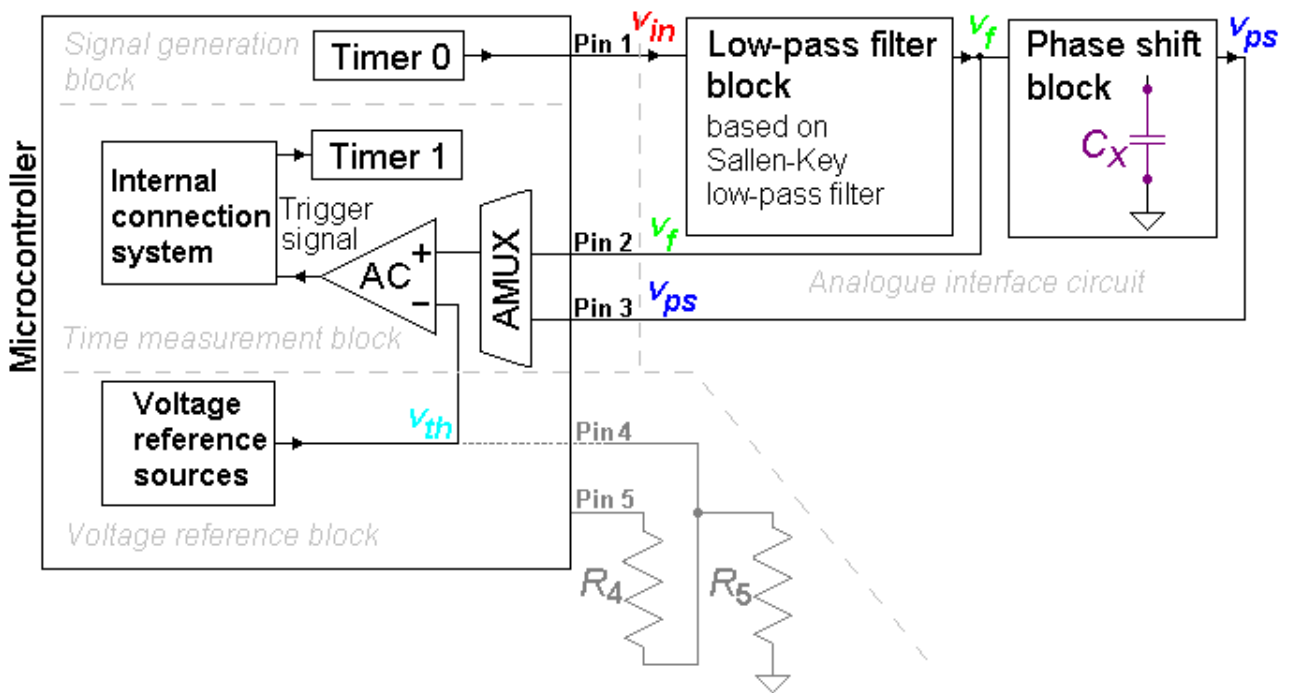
Microcontroller

Signal generation block

Timer 0

Pin 1 $v_{in}$

Low-pass filter block

based on Sallen-Key low-pass filter

$v_f$

Phase shift block

$v_{ps}$

$C_X$

Timer 1

Internal connection system

Trigger signal

AC

+

–

AMUX

Pin 2 $v_f$

Pin 3 $v_{ps}$

Analogue interface circuit

Time measurement block

Voltage reference sources

$v_{th}$

Pin 4

Pin 5

Voltage reference block

$R_4$

$R_5$